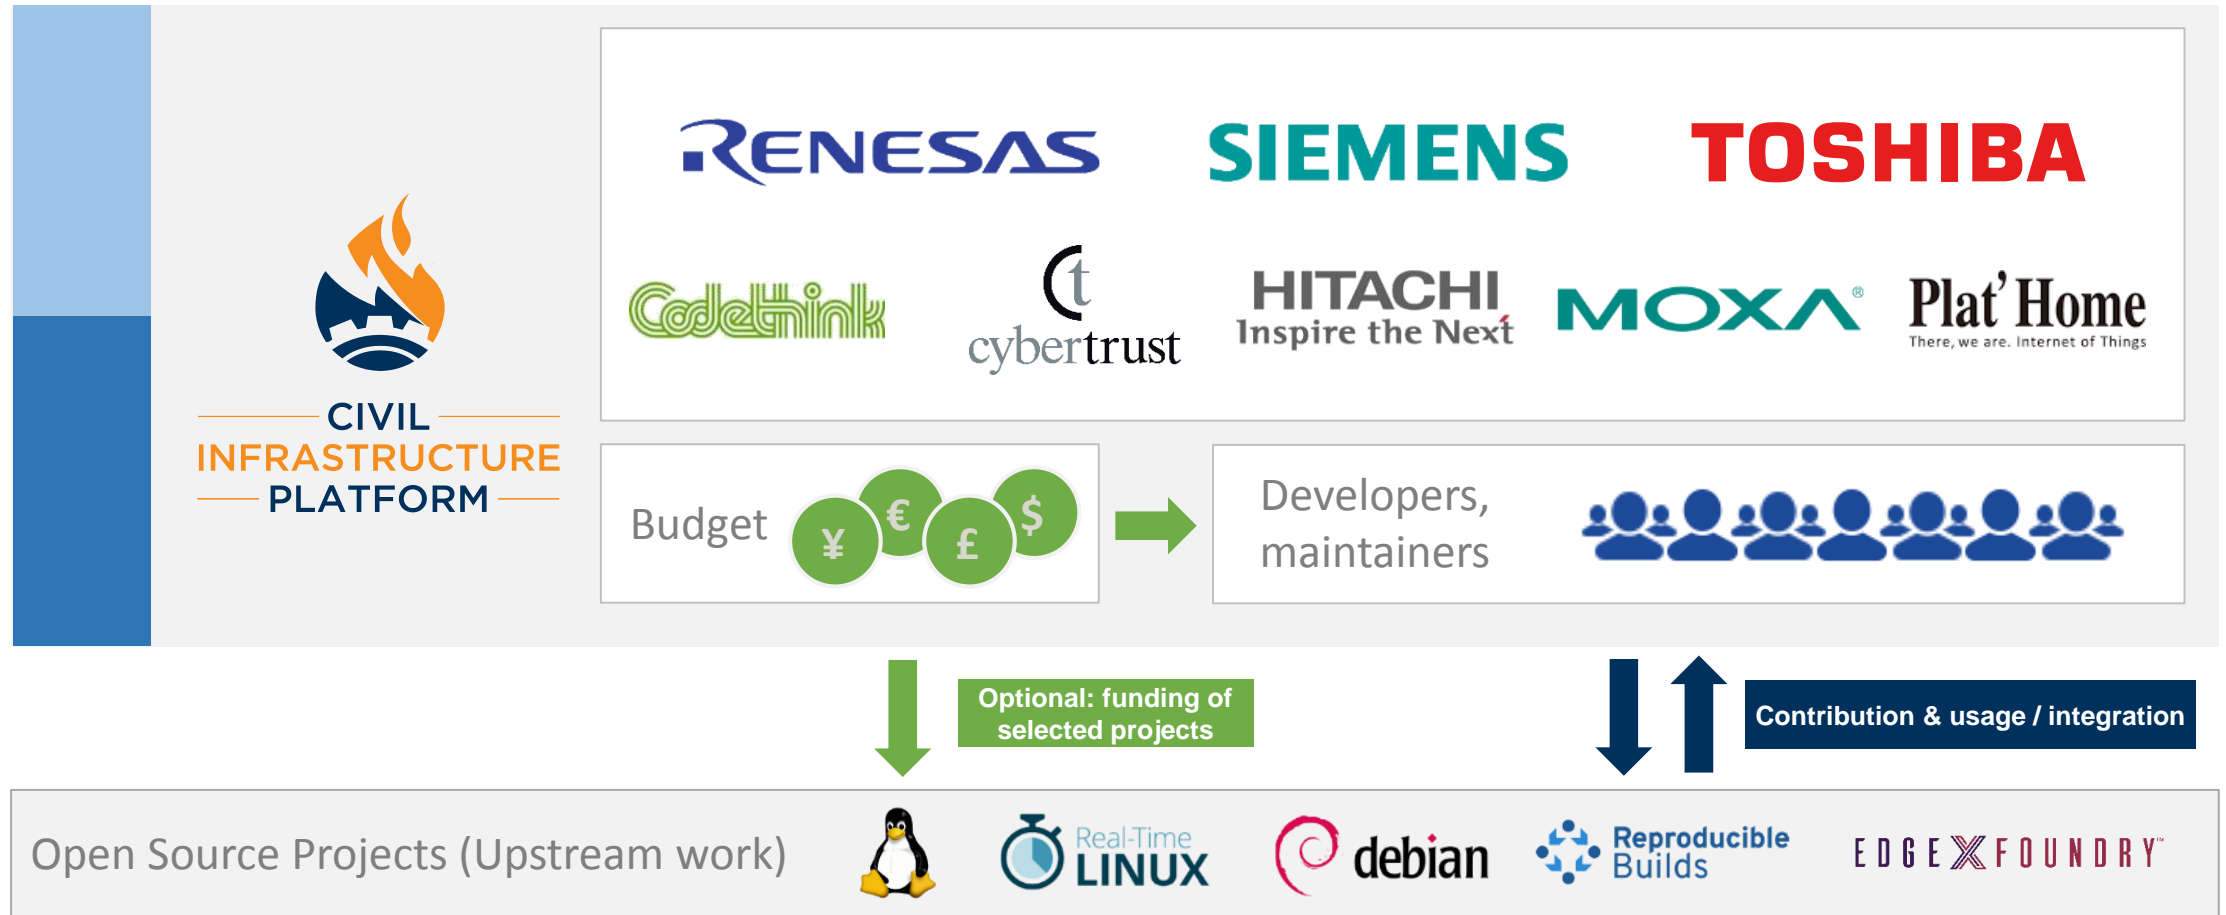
CIVIL
INFRASTRUCTURE
PLATFORM

RENESAS SIEMENS TOSHIBA

Codethink cybertrust HITACHI Inspire the Next MOXA® Plat'Home There, we are. Internet of Things

Budget ¥ € £ $

Developers, maintainers

Optional: funding of selected projects

Contribution & usage / integration

Open Source Projects (Upstream work)

Real-Time LINUX

debian

Reproducible Builds

EDGE X FOUNDRY™